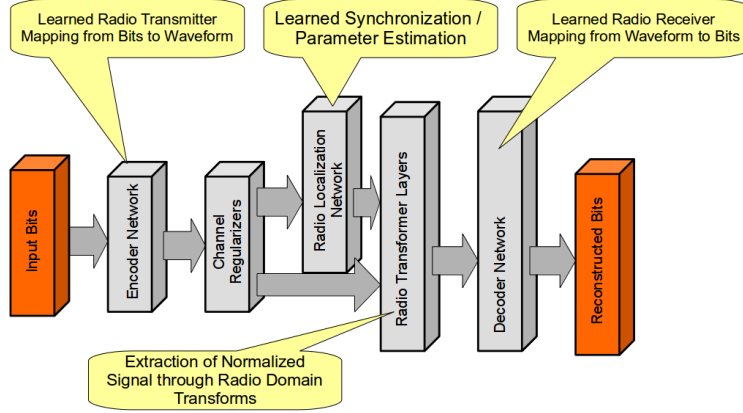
Learned Radio Transmitter Mapping from Bits to Waveform

Learned Synchronization / Parameter Estimation

Learned Radio Receiver Mapping from Waveform to Bits

Input Bits

Encoder Network

Channel Regularizers

Radio Localization Network

Radio Transformer Layers

Decoder Network

Reconstructed Bits

Extraction of Normalized Signal through Radio Domain Transforms